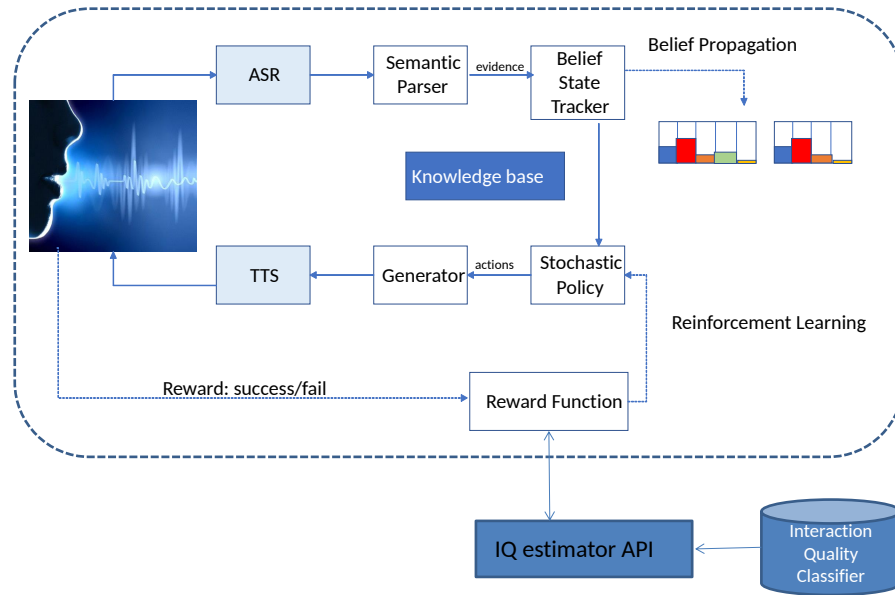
ASR

Semantic Parser

evidence

Belief State Tracker

Belief Propagation

Knowledge base

TTS

Generator

actions

Stochastic Policy

Reinforcement Learning

Reward: success/fail

Reward Function

IQ estimator API

Interaction Quality Classifier